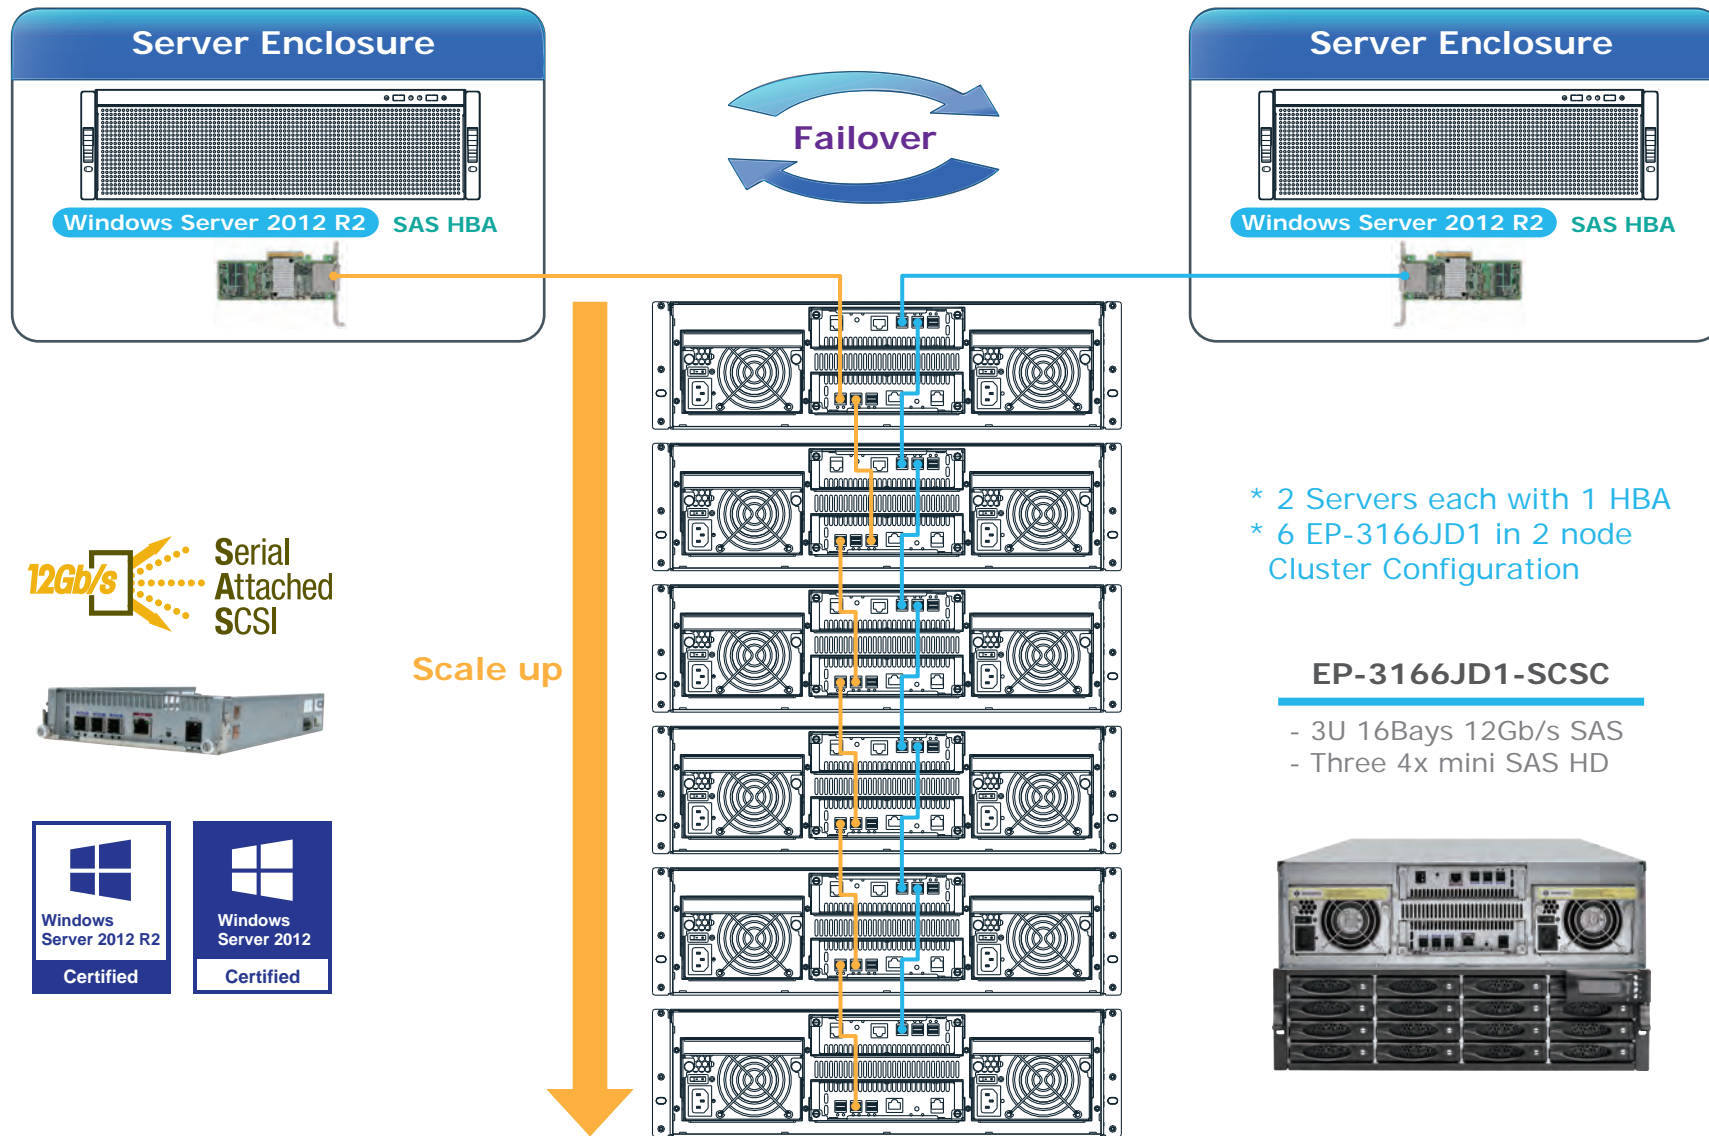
Server Enclosure

Windows Server 2012 R2 SAS HBA

Failover

Server Enclosure

Windows Server 2012 R2 SAS HBA

12Gb/s Serial Attached SCSI

Scale up

* 2 Servers each with 1 HBA
* 6 EP-3166JD1 in 2 node Cluster Configuration

EP-3166JD1-SCSC

- 3U 16Bays 12Gb/s SAS
- Three 4x mini SAS HD

Windows Server 2012 R2 Certified

Windows Server 2012 Certified